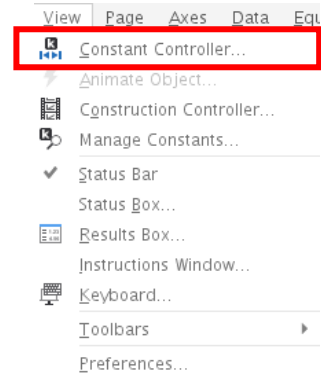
View Page Axes Data Equ

Constant Controller...

Animate Object...

Construction Controller...

Manage Constants...

Status Bar

Status Box...

Results Box...

Instructions Window...

Keyboard...

Toolbars

Preferences...